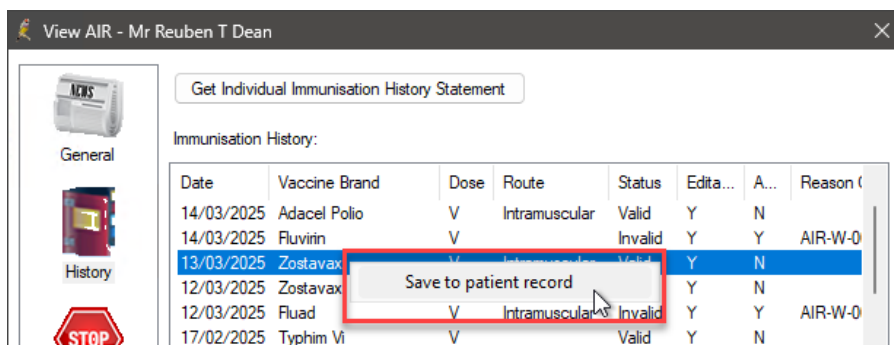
View AIR - Mr Reuben T Dean

NEWS

General

History

STOP

Get Individual Immunisation History Statement

Immunisation History:

| Date | Vaccine Brand | Dose | Route | Status | Edita... | A... | Reason ( |
|---|---|---|---|---|---|---|---|
| 14/03/2025 | Adacel Polio | V | Intramuscular | Valid | Y | N | |
| 14/03/2025 | Fluvirin | V | | Invalid | Y | Y | AIR-W-0 |
| 13/03/2025 | Zostavax | | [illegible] | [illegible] | Y | N | |
| 12/03/2025 | Zostavax | | | | Y | N | |
| 12/03/2025 | Fluad | V | Intramuscular | Invalid | Y | Y | AIR-W-0 |
| 17/02/2025 | Typhim Vi | V | | Valid | Y | N | |

Save to patient record